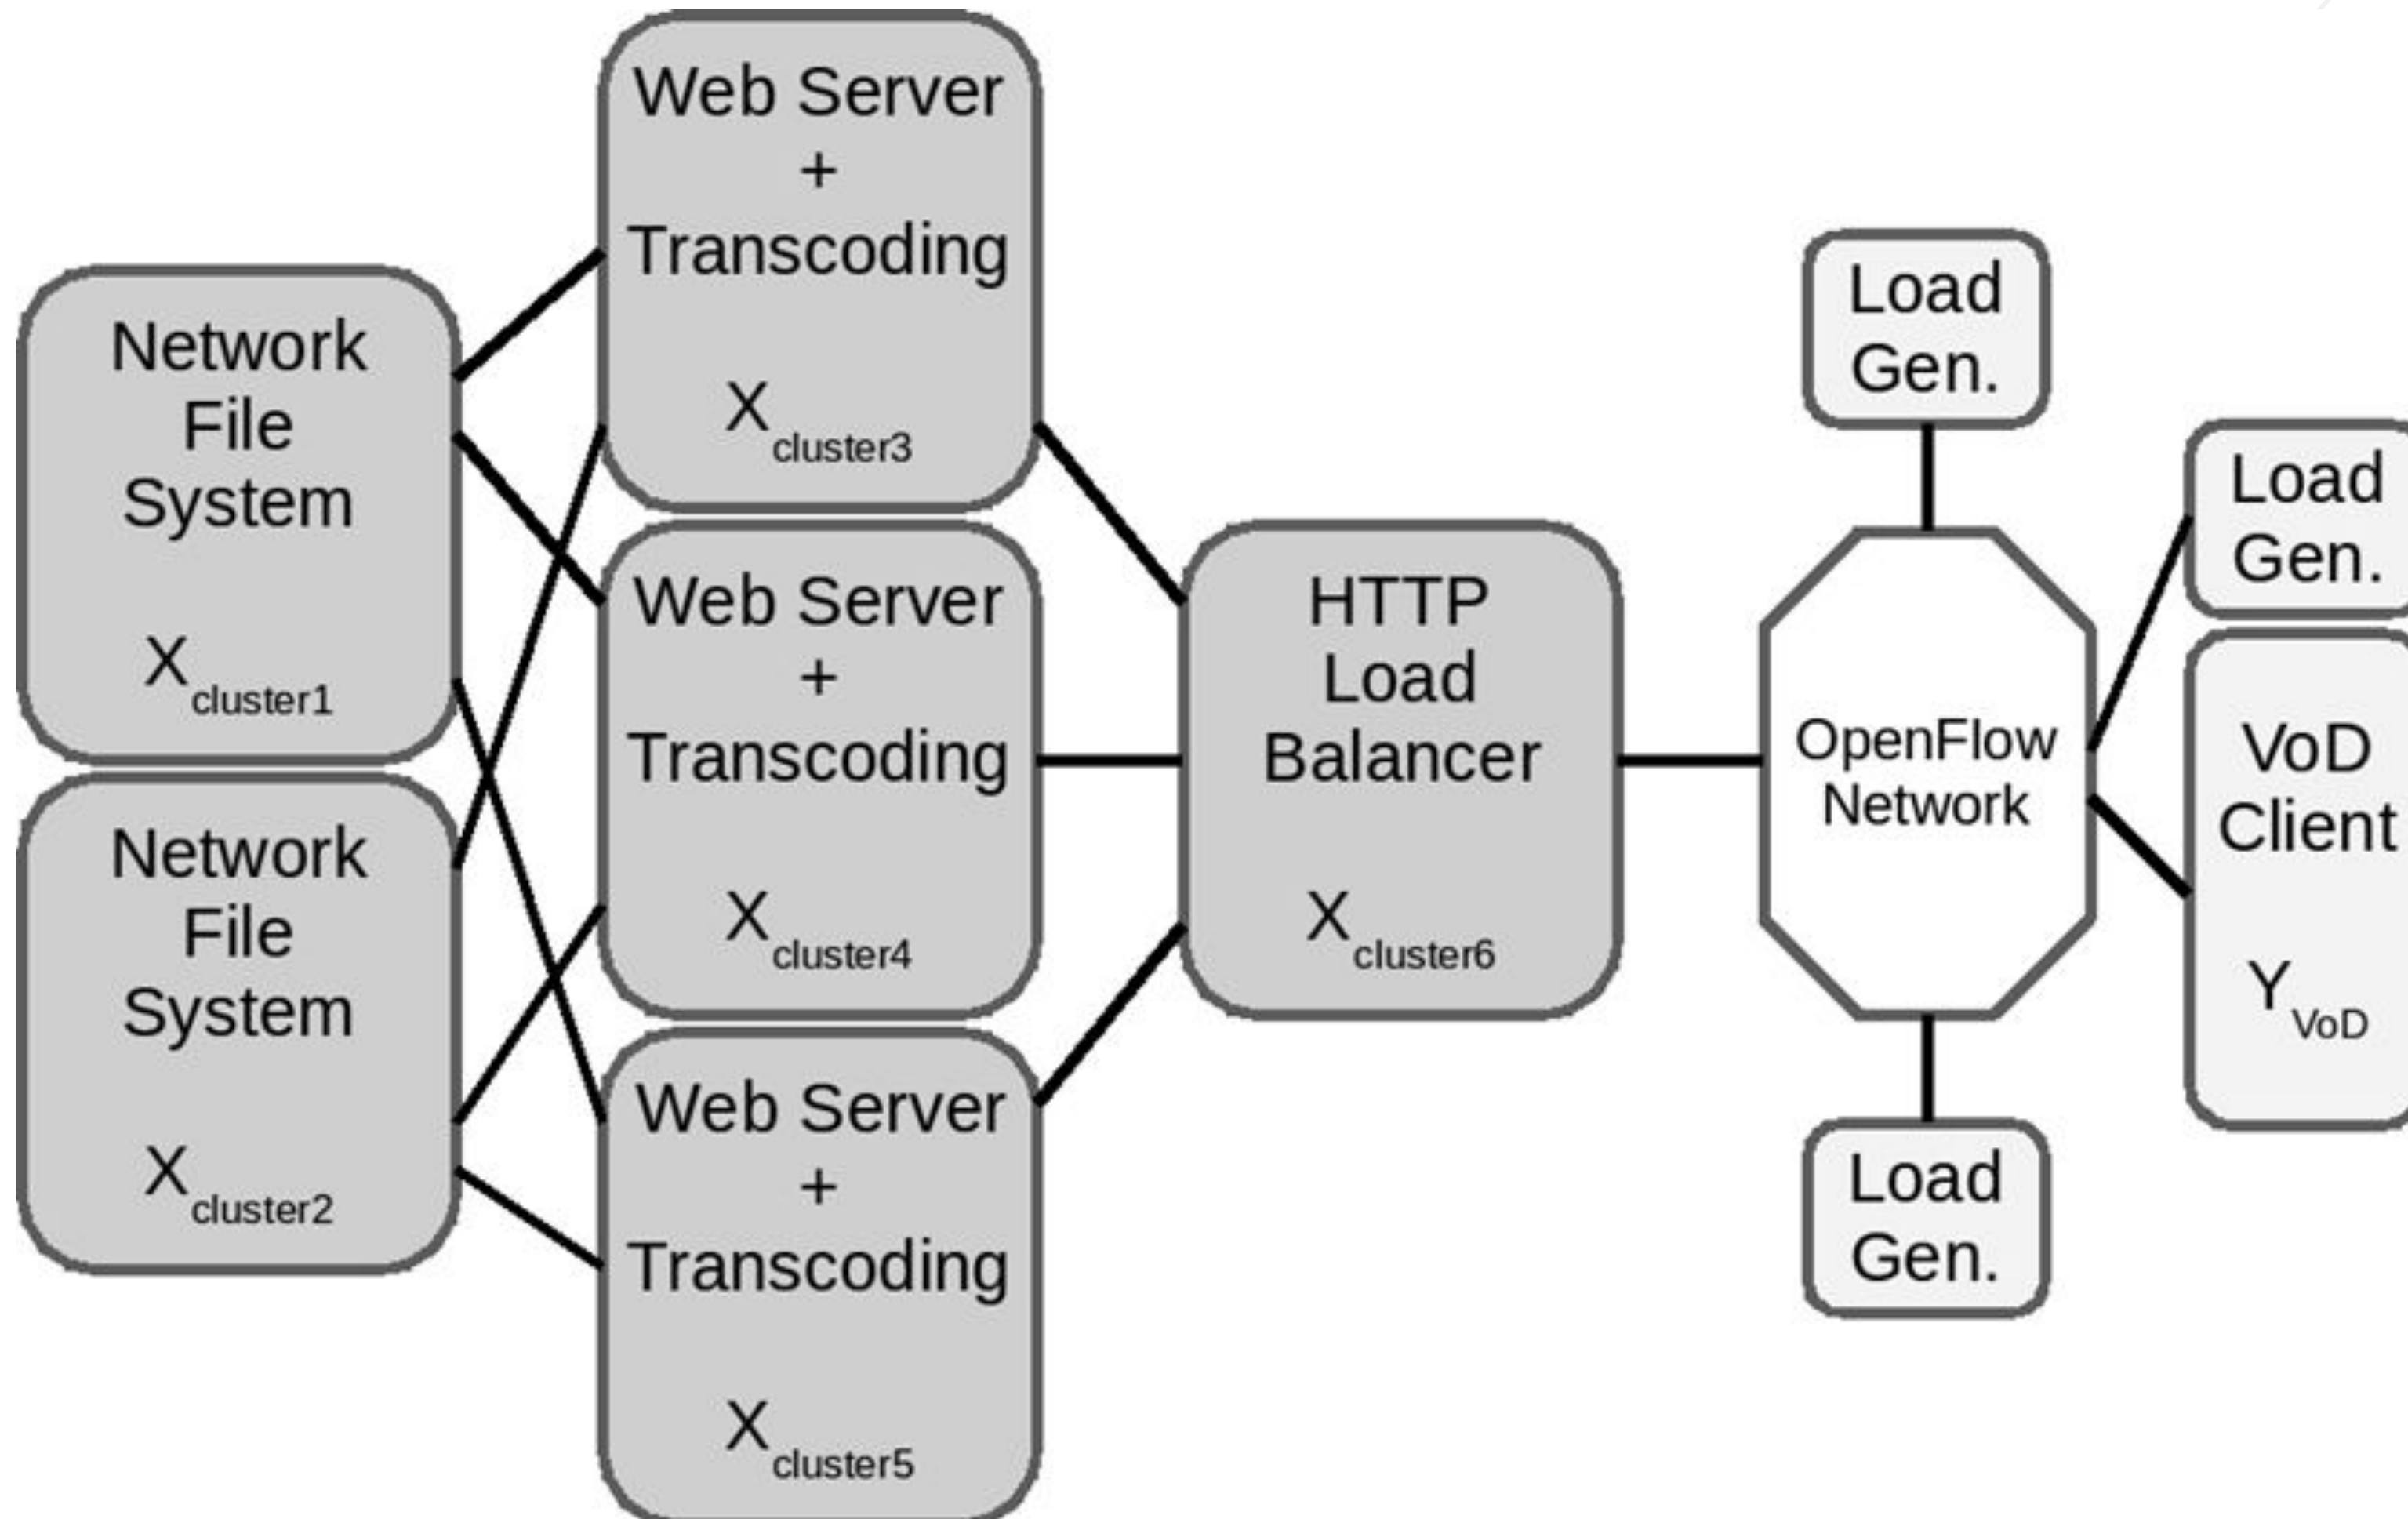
Network File System
$X_{cluster1}$

Network File System
$X_{cluster2}$

Web Server + Transcoding
$X_{cluster3}$

Web Server + Transcoding
$X_{cluster4}$

Web Server + Transcoding
$X_{cluster5}$

HTTP Load Balancer
$X_{cluster6}$

Load Gen.

OpenFlow Network

Load Gen.

Load Gen.

VoD Client
$Y_{VoD}$